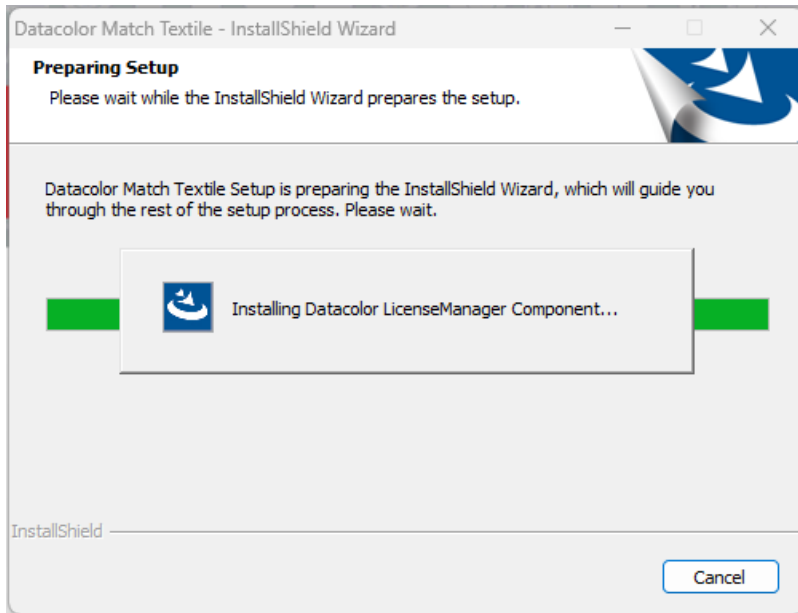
Datacolor Match Textile - InstallShield Wizard

Preparing Setup
Please wait while the InstallShield Wizard prepares the setup.

Datacolor Match Textile Setup is preparing the InstallShield Wizard, which will guide you through the rest of the setup process. Please wait.

Installing Datacolor LicenseManager Component...

InstallShield

Cancel